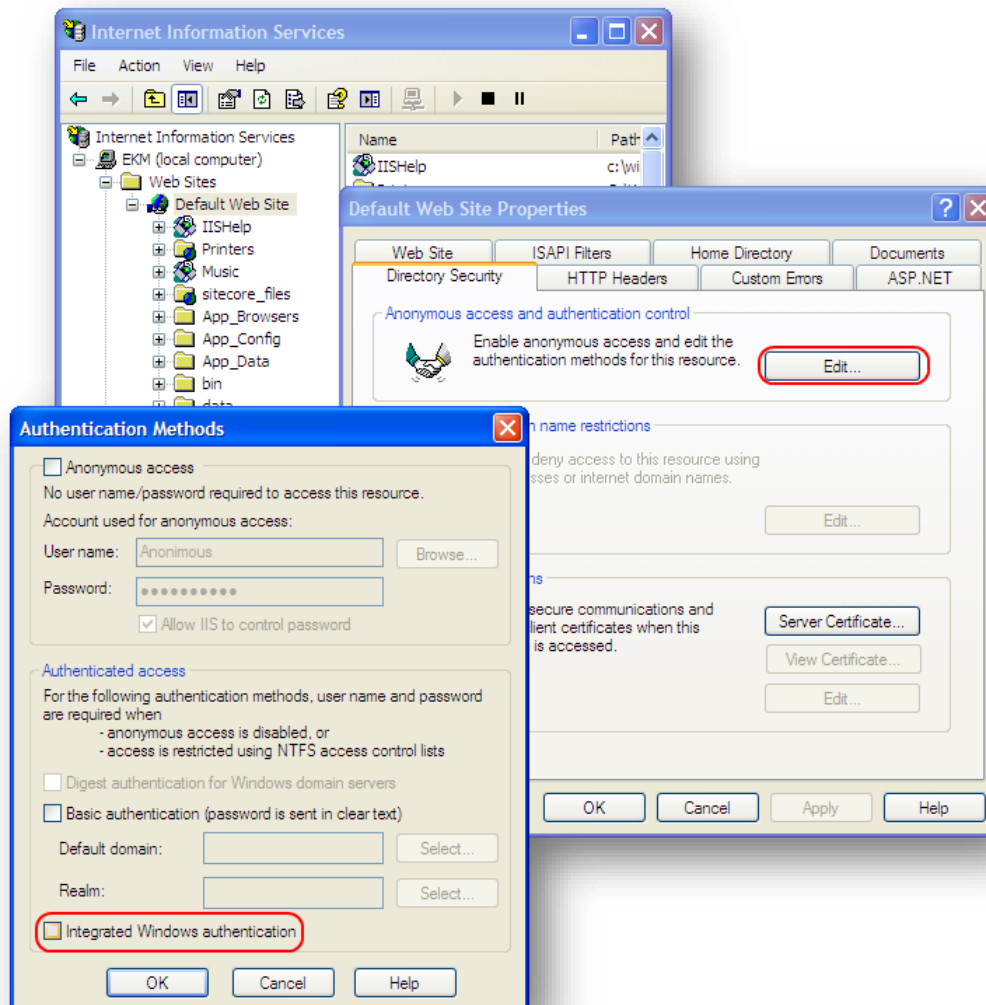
Internet Information Services

File Action View Help

Internet Information Services
EKM (local computer)
Web Sites
Default Web Site
IISHelp
Printers
Music
sitecore_files
App_Browsers
App_Config
App_Data
bin
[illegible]

| Name | Path |
|---|---|
| IISHelp | c:\wi |

Default Web Site Properties

Web Site | ISAPI Filters | Home Directory | Documents
Directory Security | HTTP Headers | Custom Errors | ASP.NET

Anonymous access and authentication control

Enable anonymous access and edit the authentication methods for this resource.

Edit...

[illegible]n name restrictions

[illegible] deny access to this resource using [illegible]sses or internet domain names.

Edit...

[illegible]ns

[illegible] secure communications and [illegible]lient certificates when this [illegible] is accessed.

Server Certificate...

View Certificate...

Edit...

OK Cancel Apply Help

Authentication Methods

Anonymous access

No user name/password required to access this resource.

Account used for anonymous access:

User name: Anonimous Browse...

Password: ●●●●●●●●●●

Allow IIS to control password

Authenticated access

For the following authentication methods, user name and password are required when
- anonymous access is disabled, or
- access is restricted using NTFS access control lists

Digest authentication for Windows domain servers

Basic authentication (password is sent in clear text)

Default domain: Select...

Realm: Select...

Integrated Windows authentication

OK Cancel Help